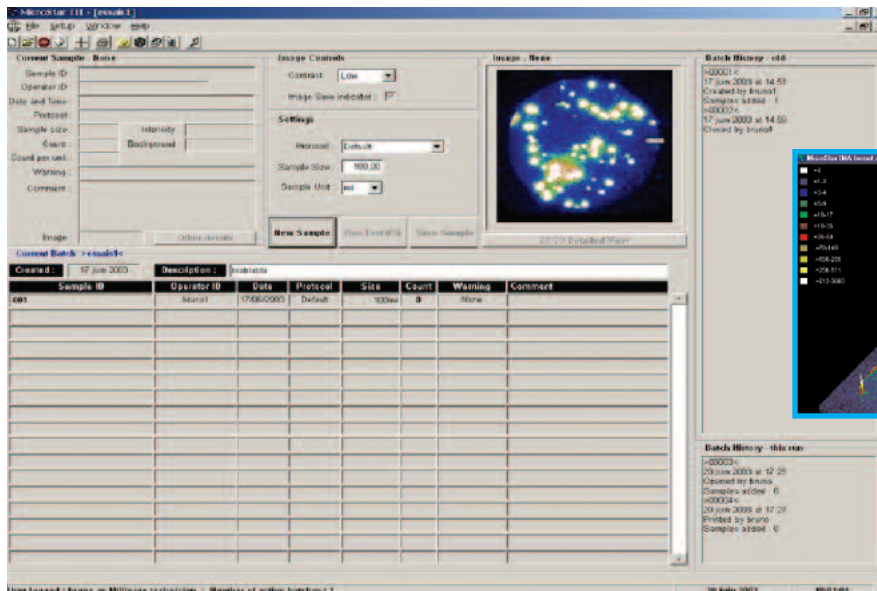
MicroStar III - [essais1]
File Setup Window Help

Current Sample : None
Sample ID :
Operator ID :
Date and Time :
Protocol :
Sample size :
Intensity
Count :
Background
Count per unit :
Warning :
Comment :
Image :
Other details

Image Controls
Contrast : Low
Image Save indicator :

Settings
Protocol : Default
Sample Size : 100.00
Sample Unit : ml

New Sample
Run Test(s)
Save Sample

Image : None
2D/3D Detailed View

Batch History : old
>00001<
17 juin 2003 at 14:51
Created by bruno1
Samples added : 1
>00002<
17 juin 2003 at 14:59
Closed by bruno1

MicroStar IMA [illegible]
=0
=1-2
=3-4
=5-9
=10-17
=18-35
=36-69
=70-140
=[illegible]-255
=256-511
=512-3060

Current Batch : >essais1<
Created : 17 juin 2003
Description : blablabla

| Sample ID | Operator ID | Date | Protocol | Size | Count | Warning | Comment |
|---|---|---|---|---|---|---|---|
| 001 | bruno1 | 17/06/2003 | Default | 100ml | 0 | None | |

Batch History : this run
>00003<
20 juin 2003 at 17:25
Opened by bruno
Samples added : 0
>00004<
20 juin 2003 at 17:27
Printed by bruno
Samples added : 0

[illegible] : Number of active batches : 1
20 Juin 2003
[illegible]